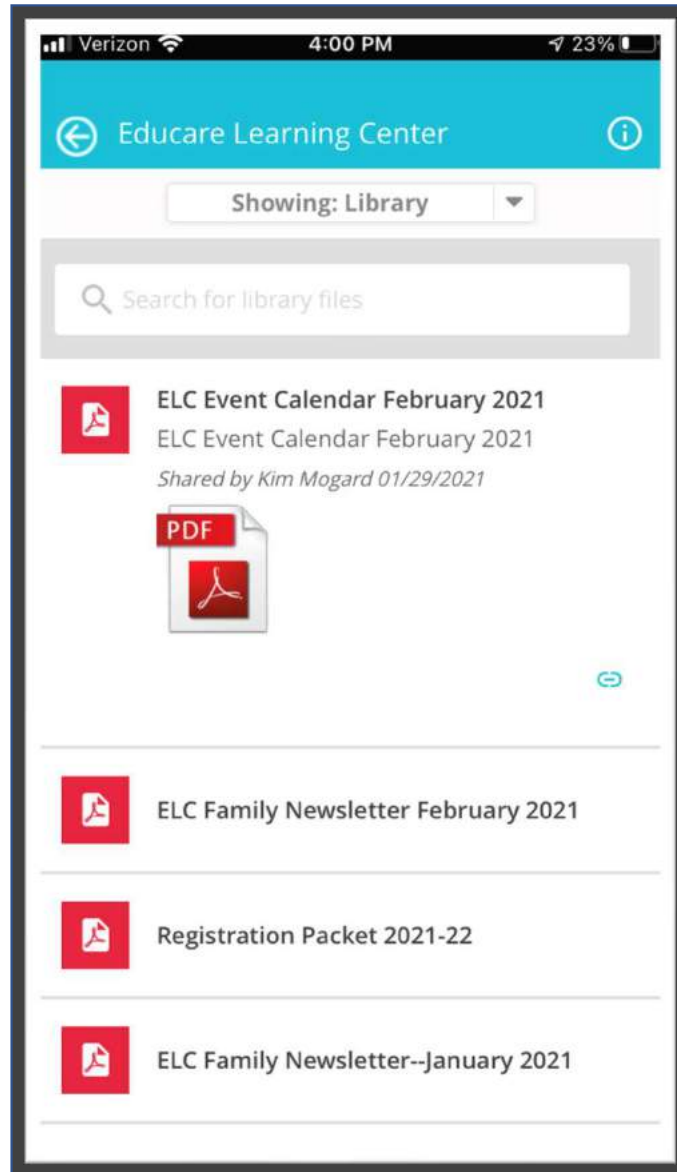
Verizon 4:00 PM 23%

Educare Learning Center

Showing: Library

Search for library files

ELC Event Calendar February 2021
ELC Event Calendar February 2021
Shared by Kim Mogard 01/29/2021

PDF

ELC Family Newsletter February 2021

Registration Packet 2021-22

ELC Family Newsletter--January 2021